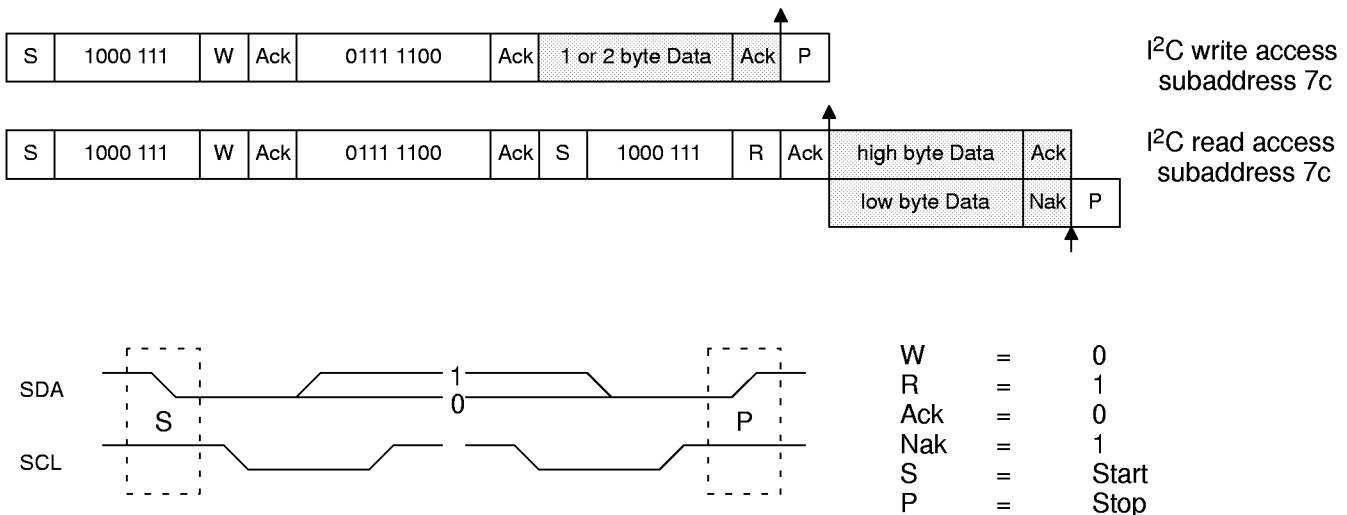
| S | 1000 111 | W | Ack | 0111 1100 | Ack | 1 or 2 byte Data | Ack | P |
|---|---|---|---|---|---|---|---|---|

I$^2$C write access subaddress 7c

| S | 1000 111 | W | Ack | 0111 1100 | Ack | S | 1000 111 | R | Ack | high byte Data | Ack | |
|---|---|---|---|---|---|---|---|---|---|---|---|---|
| | | | | | | | | | | low byte Data | Nak | P |

I$^2$C read access subaddress 7c

SDA
SCL
S
1
0
P

W = 0
R = 1
Ack = 0
Nak = 1
S = Start
P = Stop